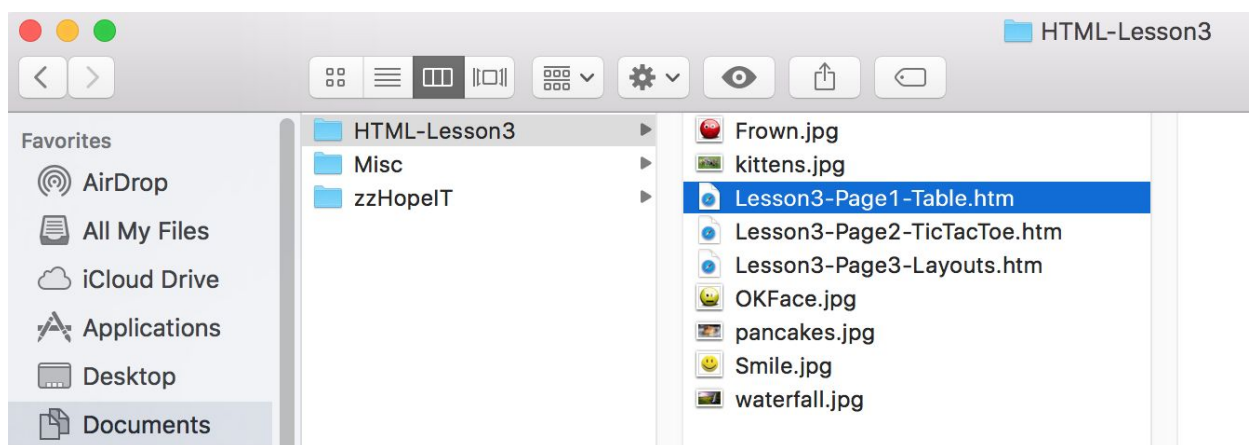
HTML-Lesson3

Favorites
AirDrop
All My Files
iCloud Drive
Applications
Desktop
Documents

HTML-Lesson3
Misc
zzHopeIT

Frown.jpg
kittens.jpg
Lesson3-Page1-Table.htm
Lesson3-Page2-TicTacToe.htm
Lesson3-Page3-Layouts.htm
OKFace.jpg
pancakes.jpg
Smile.jpg
waterfall.jpg